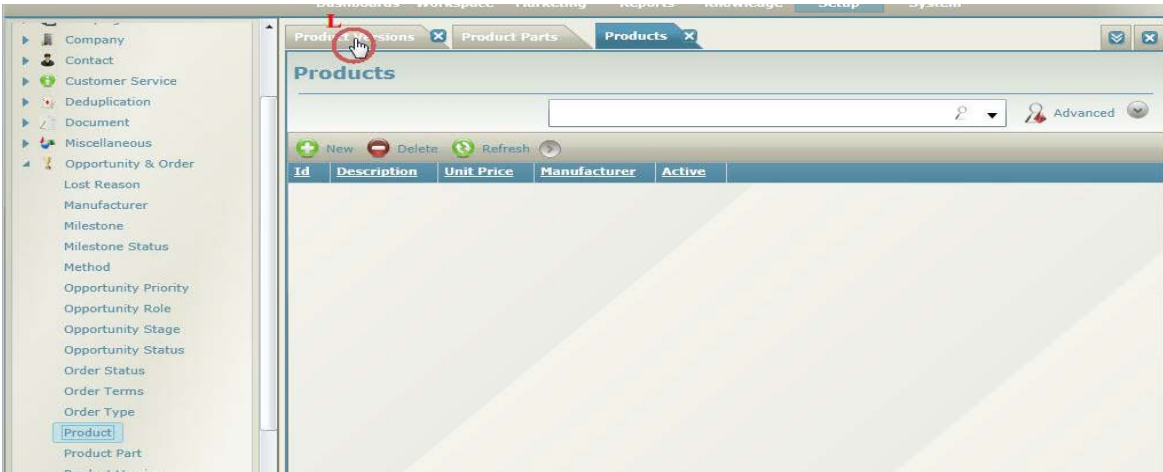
Company
Contact
Customer Service
Deduplication
Document
Miscellaneous
Opportunity & Order
Lost Reason
Manufacturer
Milestone
Milestone Status
Method
Opportunity Priority
Opportunity Role
Opportunity Stage
Opportunity Status
Order Status
Order Terms
Order Type
Product
Product Part

L
Product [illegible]sions
Product Parts
Products

Products

Advanced

New Delete Refresh

| Id | Description | Unit Price | Manufacturer | Active |
|---|---|---|---|---|